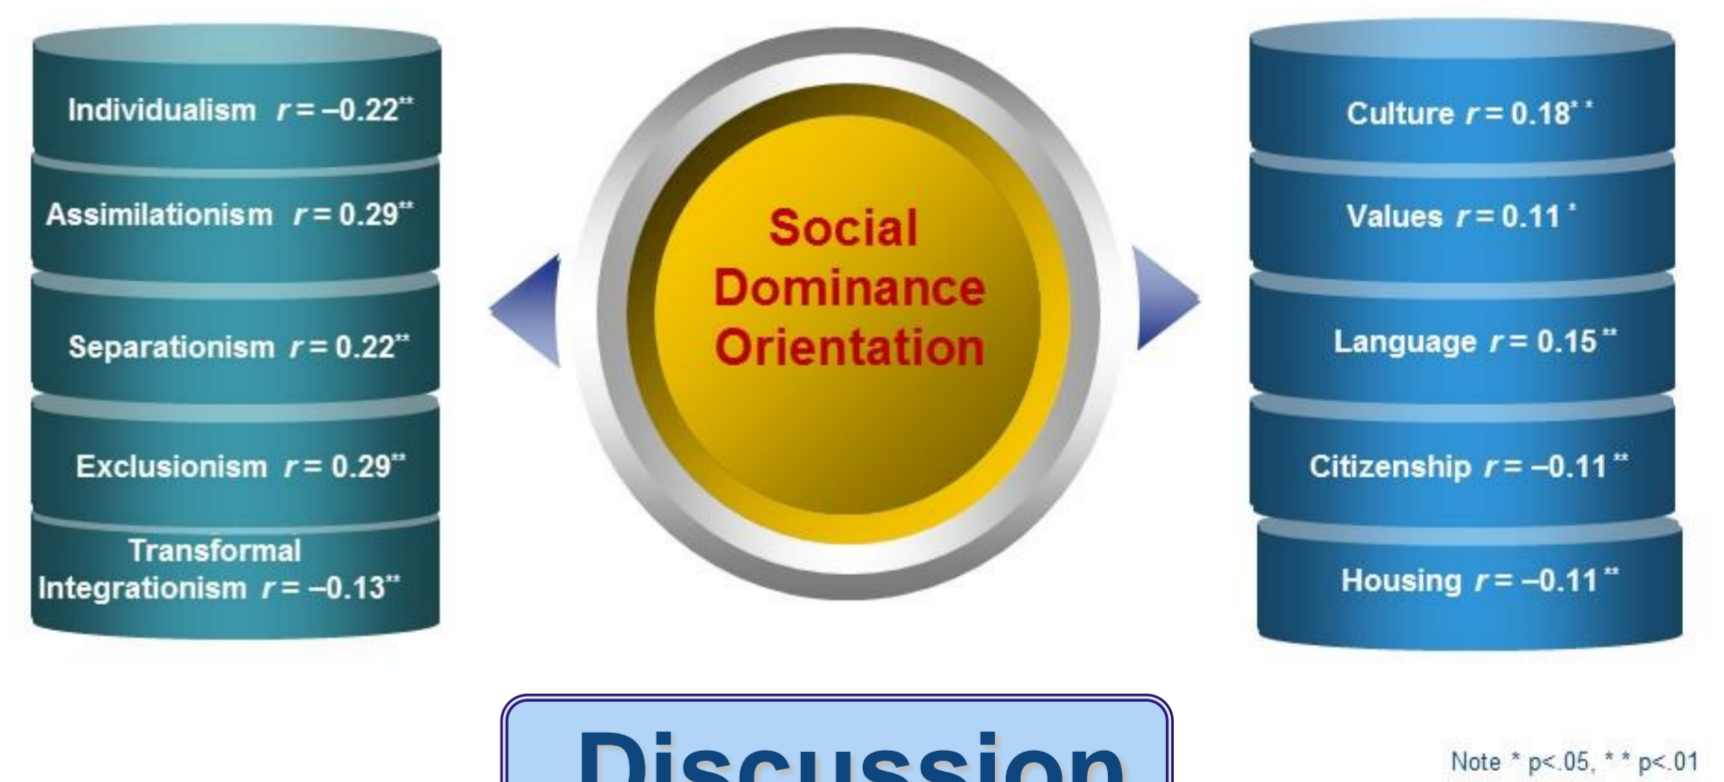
Individualism $r = -0.22^{**}$

Assimilationism $r = 0.29^{**}$

Separationism $r = 0.22^{**}$

Exclusionism $r = 0.29^{**}$

Transformal Integrationism $r = -0.13^{**}$

Social Dominance Orientation

Culture $r = 0.18^{**}$

Values $r = 0.11^{*}$

Language $r = 0.15^{**}$

Citizenship $r = -0.11^{**}$

Housing $r = -0.11^{**}$

Discussion

Note * p<.05, * * p<.01